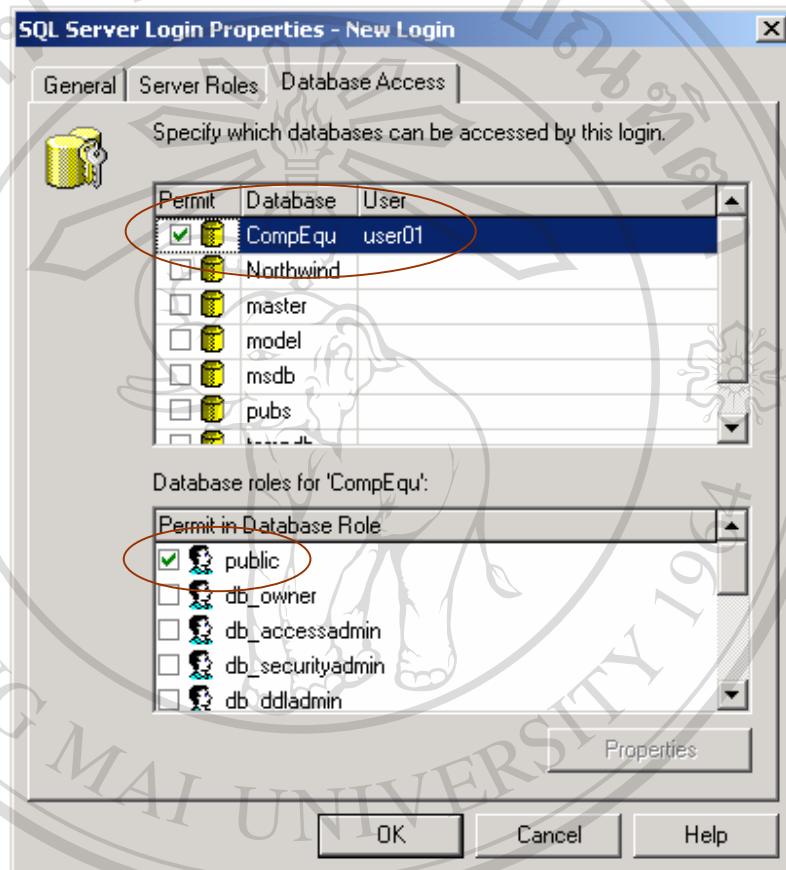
SQL Server Login Properties - New Login

General | Server Roles | Database Access

Specify which databases can be accessed by this login.

| Permit | Database | User |
|---|---|---|
| ☑ | CompEqu | user01 |
| ☐ | Northwind | |
| ☐ | master | |
| ☐ | model | |
| ☐ | msdb | |
| ☐ | pubs | |
| ☐ | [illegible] | |

Database roles for 'CompEqu':

| Permit in Database Role |
|---|
| ☑ public |
| ☐ db_owner |
| ☐ db_accessadmin |
| ☐ db_securityadmin |
| ☐ db_ddladmin |

Properties

OK | Cancel | Help

MAI UNIVERSITY 1964